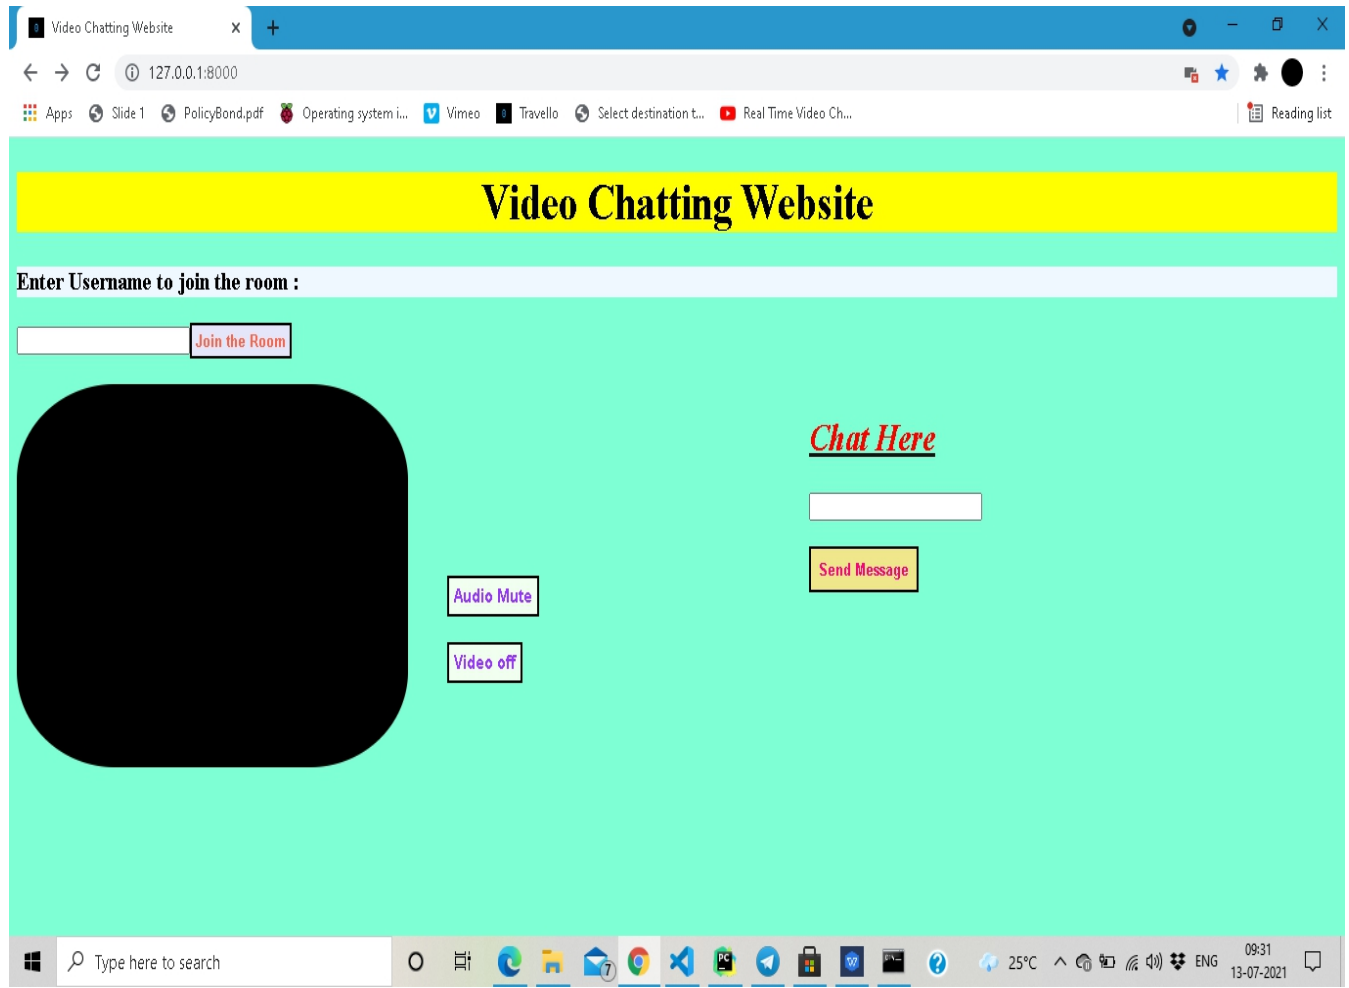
Video Chatting Website ×
+
127.0.0.1:8000
Apps Slide 1 PolicyBond.pdf Operating system i... Vimeo Travello Select destination t... Real Time Video Ch...
Reading list

Video Chatting Website

Enter Username to join the room :

Join the Room

Chat Here

Send Message

Audio Mute

Video off

Type here to search
25°C ENG 09:31 13-07-2021